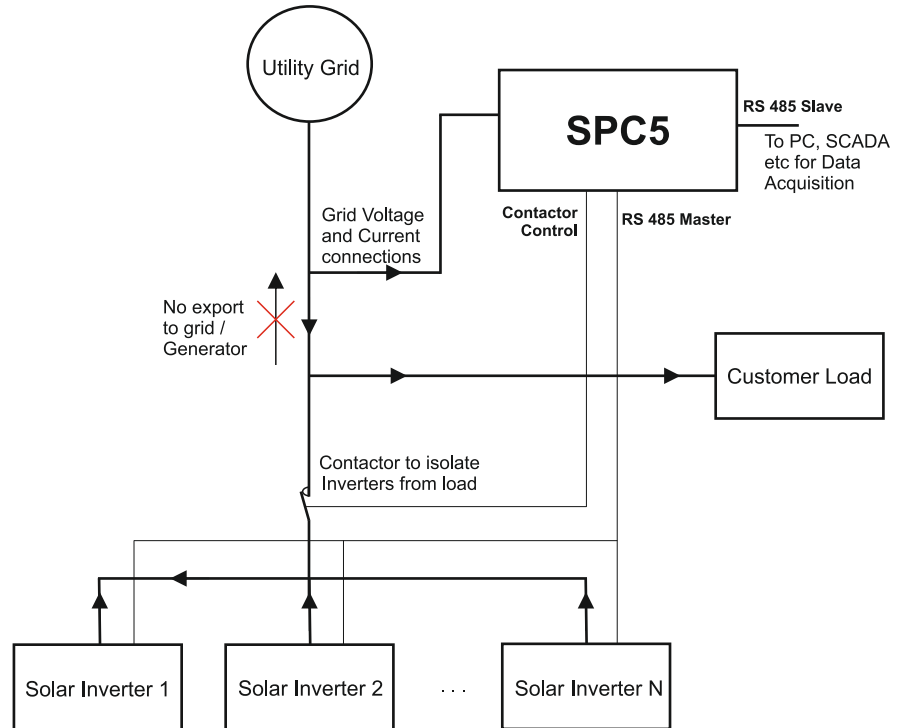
Utility Grid

SPC5

RS 485 Slave

To PC, SCADA etc for Data Acquisition

Grid Voltage and Current connections

Contactor Control

RS 485 Master

No export to grid / Generator

Customer Load

Contactor to isolate Inverters from load

Solar Inverter 1

Solar Inverter 2

...

Solar Inverter N